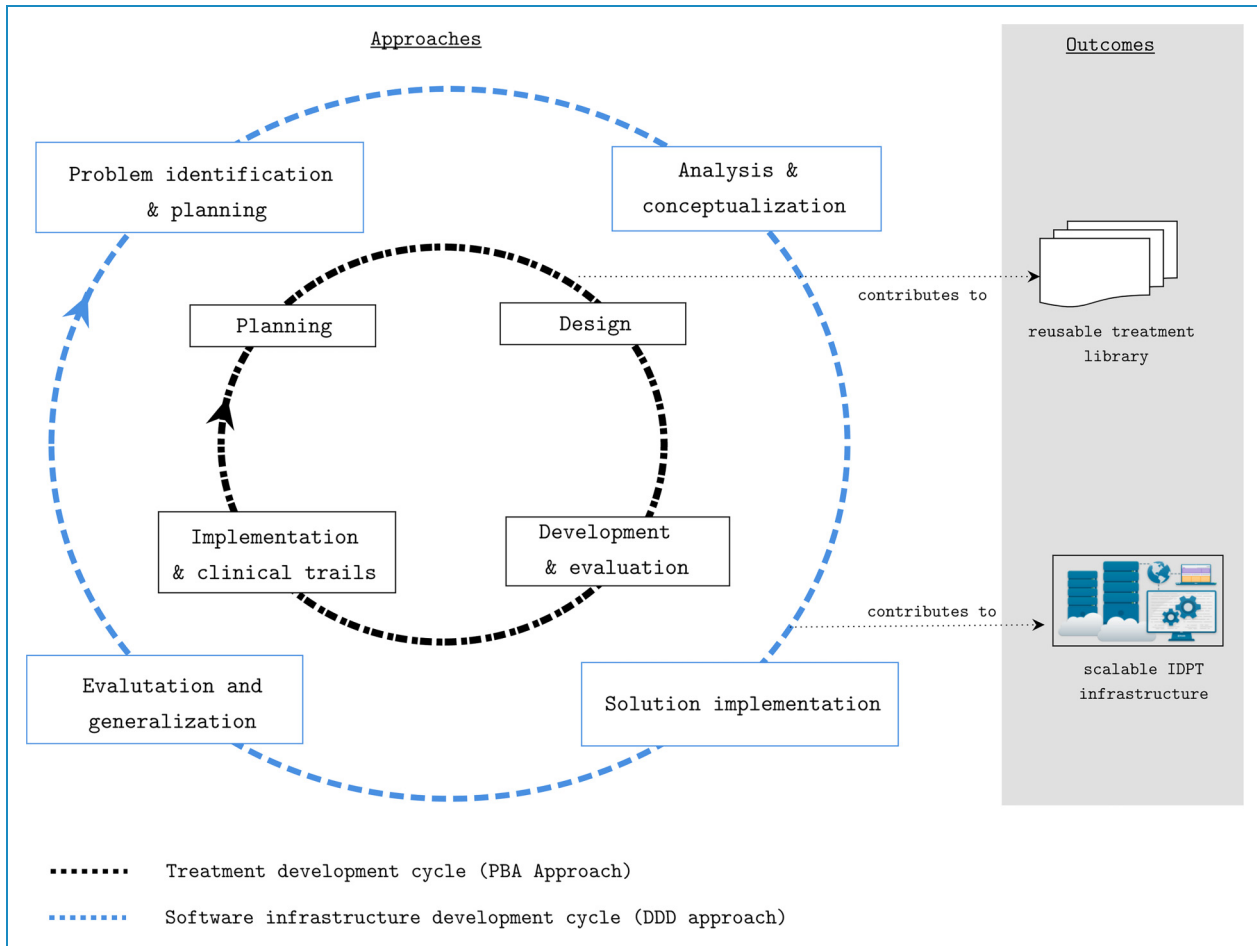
Approaches

Outcomes

Problem identification & planning

Analysis & conceptualization

Planning

Design

contributes to

reusable treatment library

Implementation & clinical trails

Development & evaluation

contributes to

scalable IDPT infrastructure

Evalutation and generalization

Solution implementation

Treatment development cycle (PBA Approach)

Software infrastructure development cycle (DDD approach)